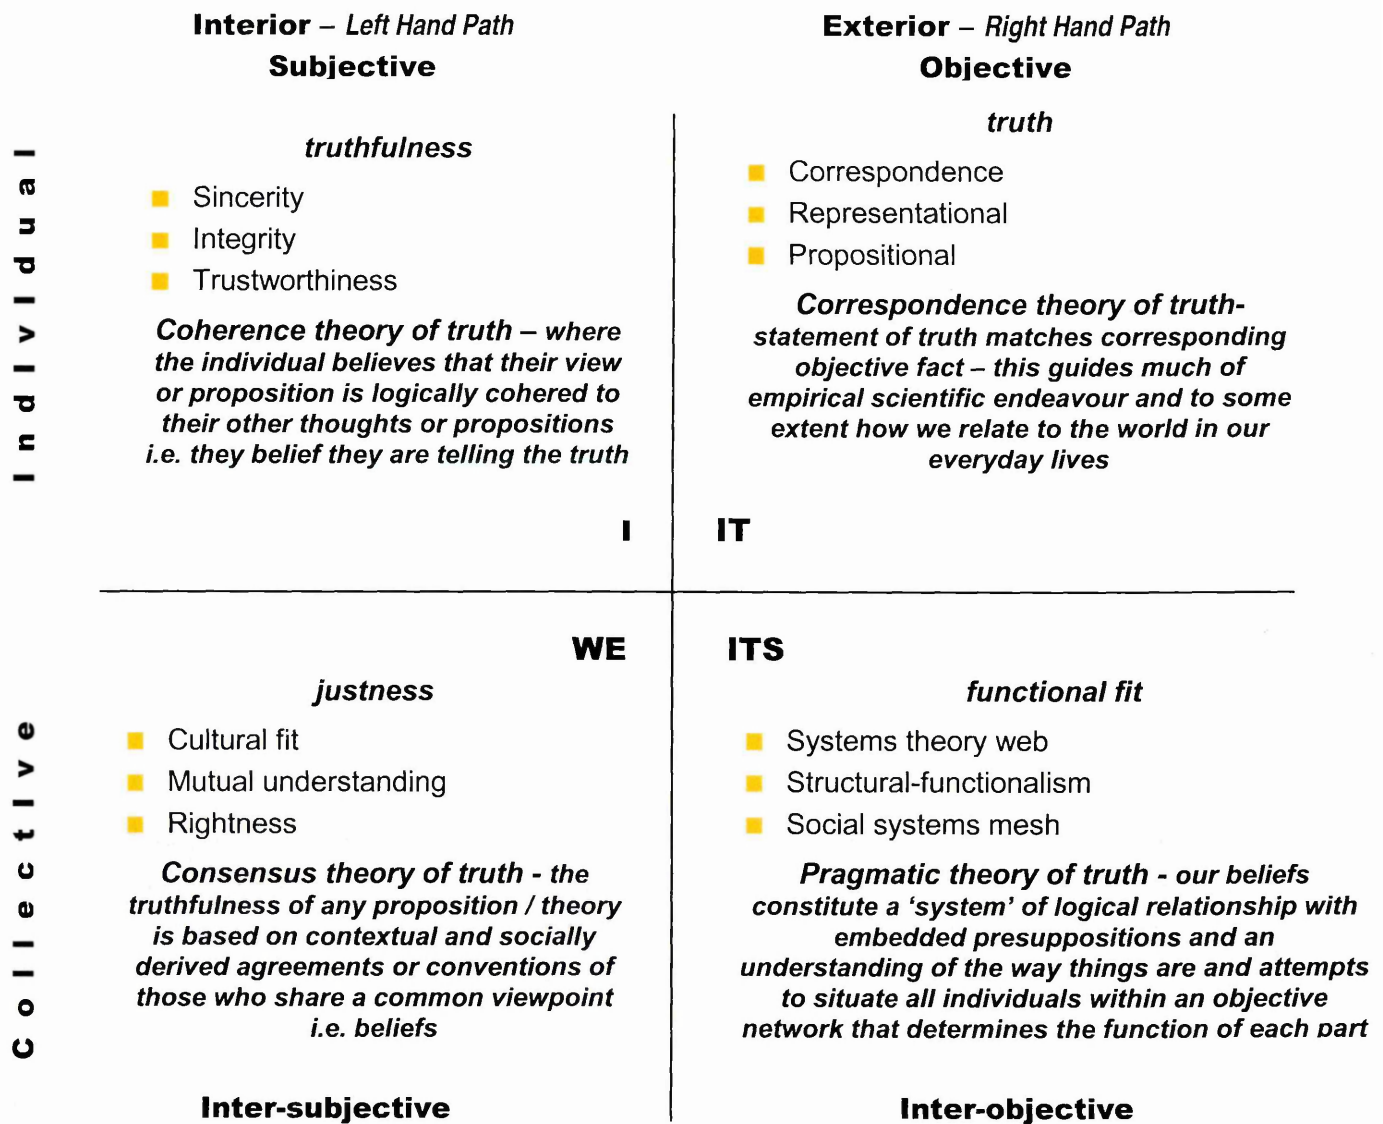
Interior – Left Hand Path
Subjective

Exterior – Right Hand Path
Objective

Individual

truthfulness

- Sincerity
- Integrity
- Trustworthiness

Coherence theory of truth – where the individual believes that their view or proposition is logically cohered to their other thoughts or propositions i.e. they belief they are telling the truth

I

truth

- Correspondence
- Representational
- Propositional

Correspondence theory of truth- statement of truth matches corresponding objective fact – this guides much of empirical scientific endeavour and to some extent how we relate to the world in our everyday lives

IT

Collective

WE

justness

- Cultural fit
- Mutual understanding
- Rightness

Consensus theory of truth - the truthfulness of any proposition / theory is based on contextual and socially derived agreements or conventions of those who share a common viewpoint i.e. beliefs

ITS

functional fit

- Systems theory web
- Structural-functionalism
- Social systems mesh

Pragmatic theory of truth - our beliefs constitute a 'system' of logical relationship with embedded presuppositions and an understanding of the way things are and attempts to situate all individuals within an objective network that determines the function of each part

Inter-subjective

Inter-objective